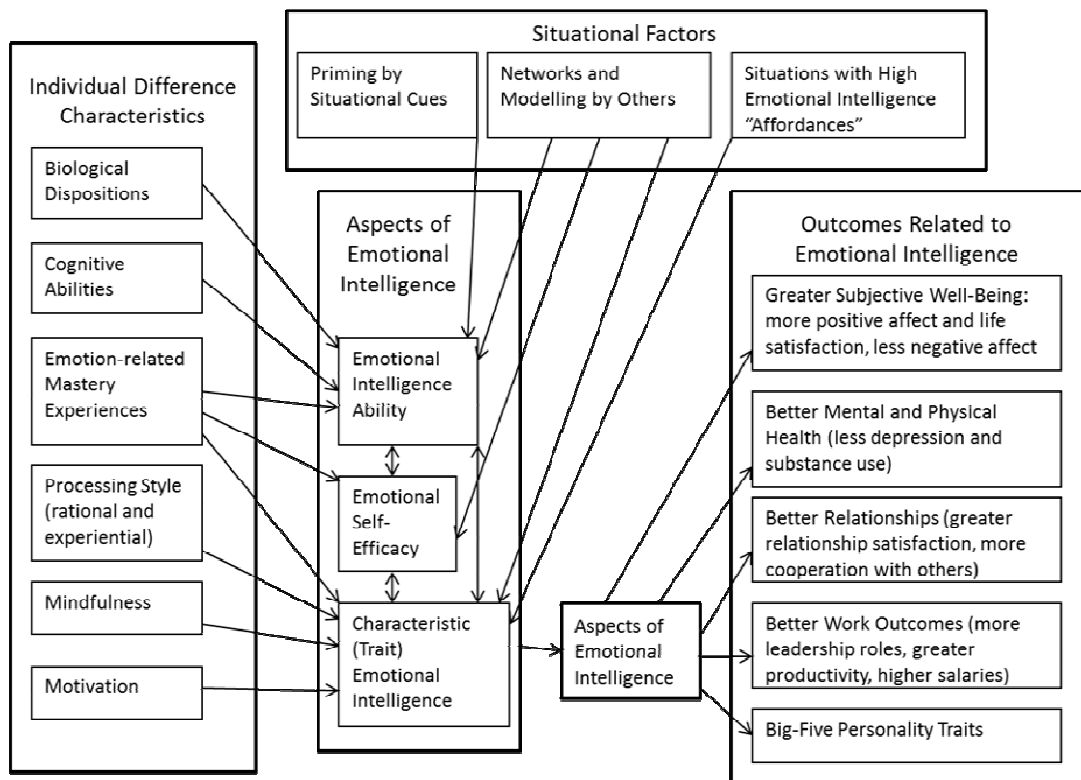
Situational Factors

Priming by Situational Cues

Networks and Modelling by Others

Situations with High Emotional Intelligence "Affordances"

Individual Difference Characteristics

Biological Dispositions

Cognitive Abilities

Emotion-related Mastery Experiences

Processing Style (rational and experiential)

Mindfulness

Motivation

Aspects of Emotional Intelligence

Emotional Intelligence Ability

Emotional Self-Efficacy

Characteristic (Trait) Emotional Intelligence

Aspects of Emotional Intelligence

Outcomes Related to Emotional Intelligence

Greater Subjective Well-Being: more positive affect and life satisfaction, less negative affect

Better Mental and Physical Health (less depression and substance use)

Better Relationships (greater relationship satisfaction, more cooperation with others)

Better Work Outcomes (more leadership roles, greater productivity, higher salaries)

Big-Five Personality Traits